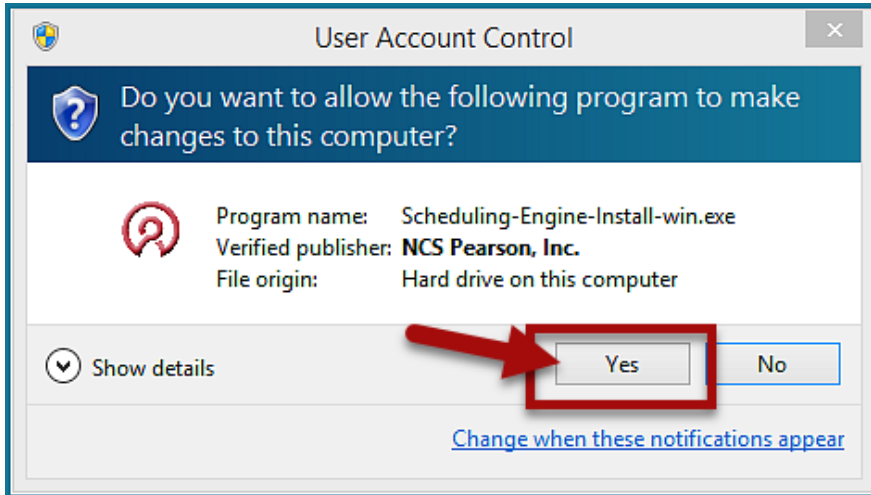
User Account Control

Do you want to allow the following program to make changes to this computer?

| | |
|---|---|
| Program name: | Scheduling-Engine-Install-win.exe |
| Verified publisher: | NCS Pearson, Inc. |
| File origin: | Hard drive on this computer |

Show details

Yes

No

Change when these notifications appear